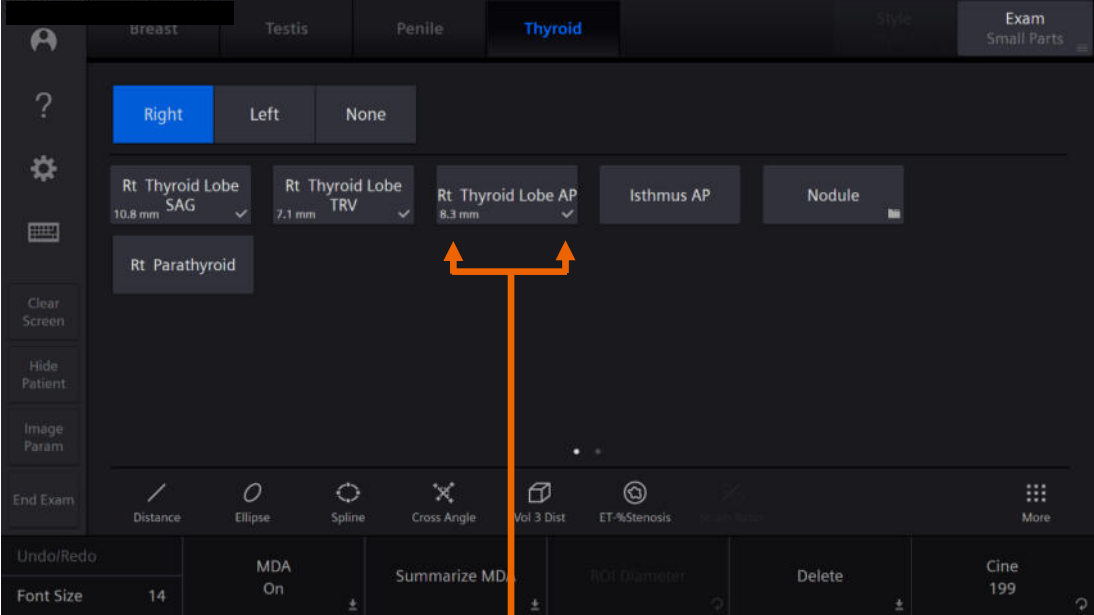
Breast
Testis
Penile
Thyroid
Style
Exam
Small Parts

?

Right
Left
None

Rt Thyroid Lobe SAG
10.8 mm

Rt Thyroid Lobe TRV
7.1 mm

Rt Thyroid Lobe AP
8.3 mm

Isthmus AP

Nodule

Rt Parathyroid

Clear Screen

Hide Patient

Image Param

End Exam

Distance
Ellipse
Spline
Cross Angle
Vol 3 Dist
ET-%Stenosis
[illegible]
More

Undo/Redo
Font Size 14
MDA On
Summarize MDA
ROI Diameter
Delete
Cine 199